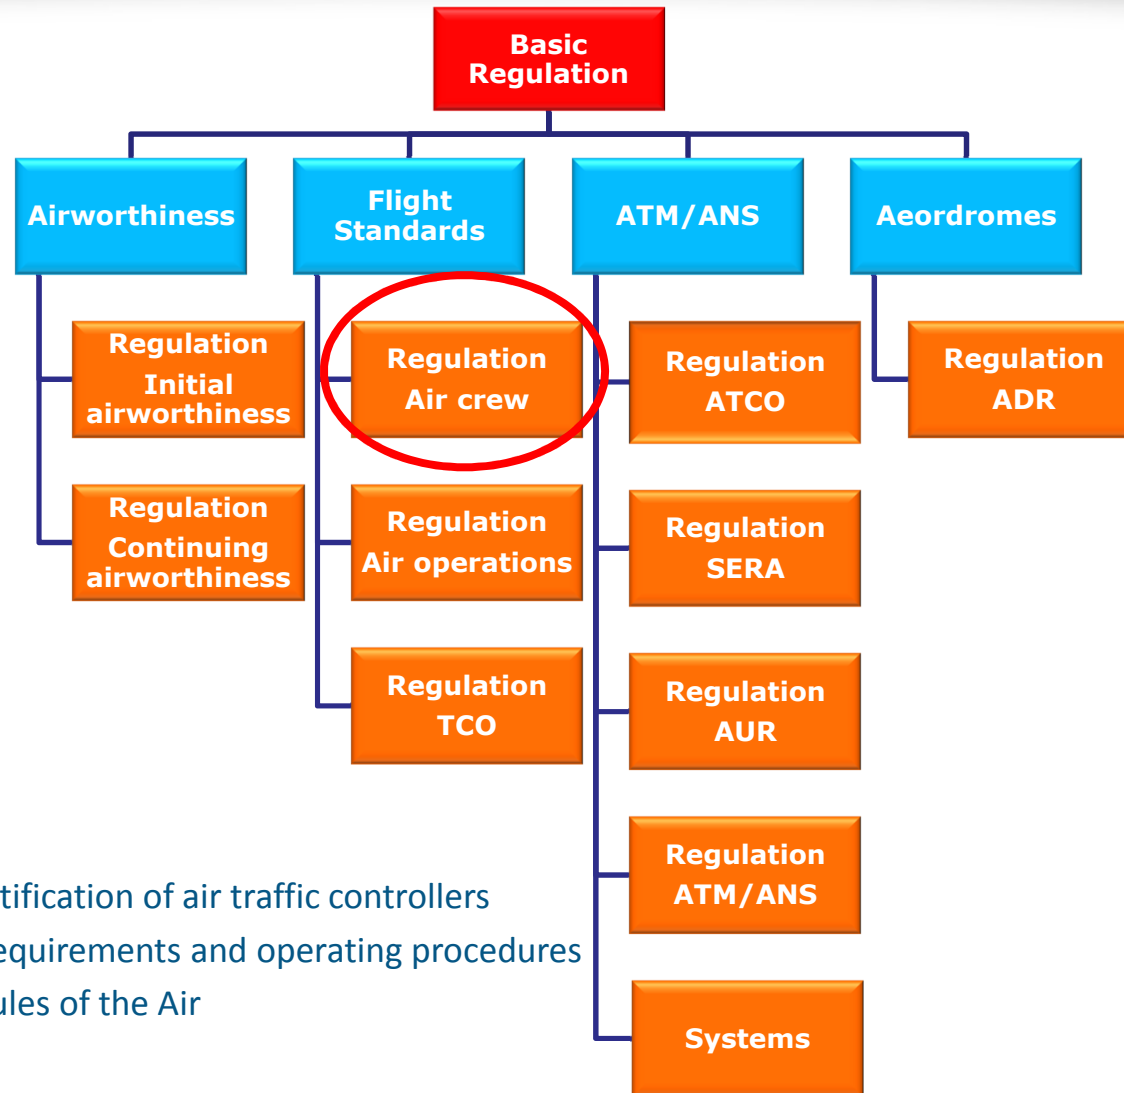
Basic Regulation

Airworthiness

Flight Standards

ATM/ANS

Aerodromes

Regulation Initial airworthiness

Regulation Continuing airworthiness

Regulation Air crew

Regulation Air operations

Regulation TCO

Regulation ATCO

Regulation SERA

Regulation AUR

Regulation ATM/ANS

Systems

Regulation ADR

tification of air traffic controllers
equirements and operating procedures
ules of the Air